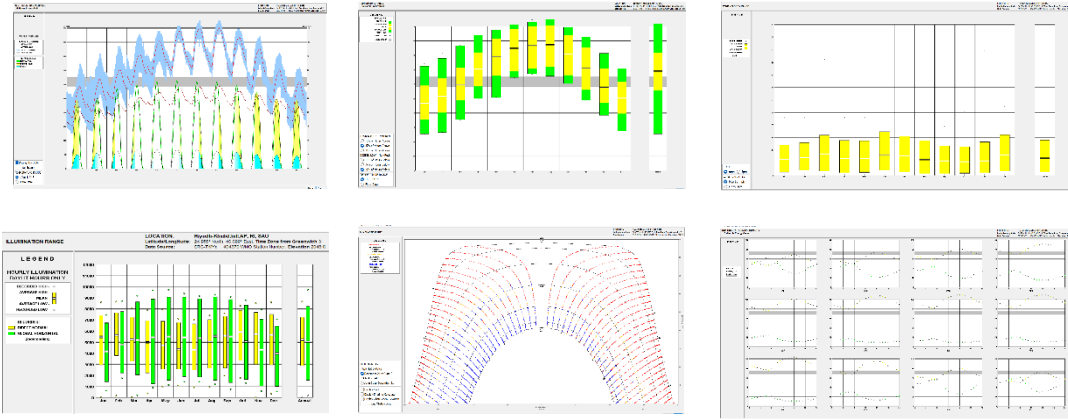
ILLUMINATION RANGE

LOCATION: Riyadh-Khalid.Intl.AP, RI, SAU
Latitude/Longitude: 24.93° North, 46.72° East, Time Zone from Greenwich 3
Data Source: ISD-TMYx 404370 WMO Station Number, Elevation 2041 ft

LEGEND

HOURLY ILLUMINATION
DAYLIT HOURS ONLY

RECORDED HIGH
AVERAGE HIGH
MEAN
AVERAGE LOW
RECORDED LOW

DIRECT NORMAL
GLOBAL HORIZONTAL
(FOOTCANDLES)

Jan
Feb
Mar
Apr
May
Jun
Jul
Aug
Sep
Oct
Nov
Dec
Annual